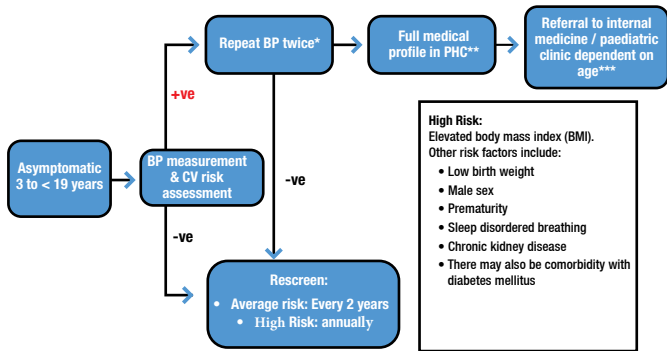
Asymptomatic 3 to < 19 years

BP measurement & CV risk assessment

+ve

-ve

Repeat BP twice*

-ve

Full medical profile in PHC**

Referral to internal medicine / paediatric clinic dependent on age***

Rescreen:
- Average risk: Every 2 years
- High Risk: annually

High Risk:
Elevated body mass index (BMI).
Other risk factors include:
- Low birth weight
- Male sex
- Prematurity
- Sleep disordered breathing
- Chronic kidney disease
- There may also be comorbidity with diabetes mellitus